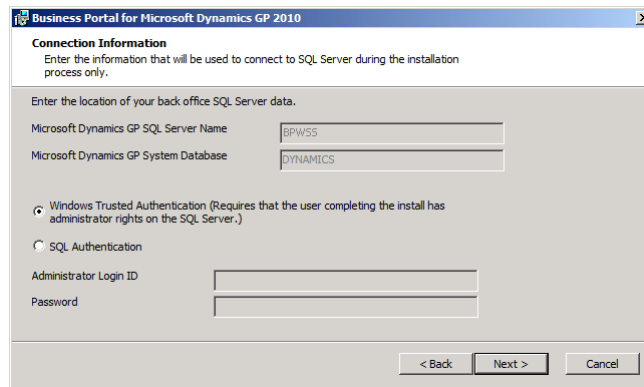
Business Portal for Microsoft Dynamics GP 2010

Connection Information
Enter the information that will be used to connect to SQL Server during the installation process only.

Enter the location of your back office SQL Server data.

Microsoft Dynamics GP SQL Server Name BPWSS

Microsoft Dynamics GP System Database DYNAMICS

Windows Trusted Authentication (Requires that the user completing the install has administrator rights on the SQL Server.)

SQL Authentication

Administrator Login ID

Password

< Back Next > Cancel